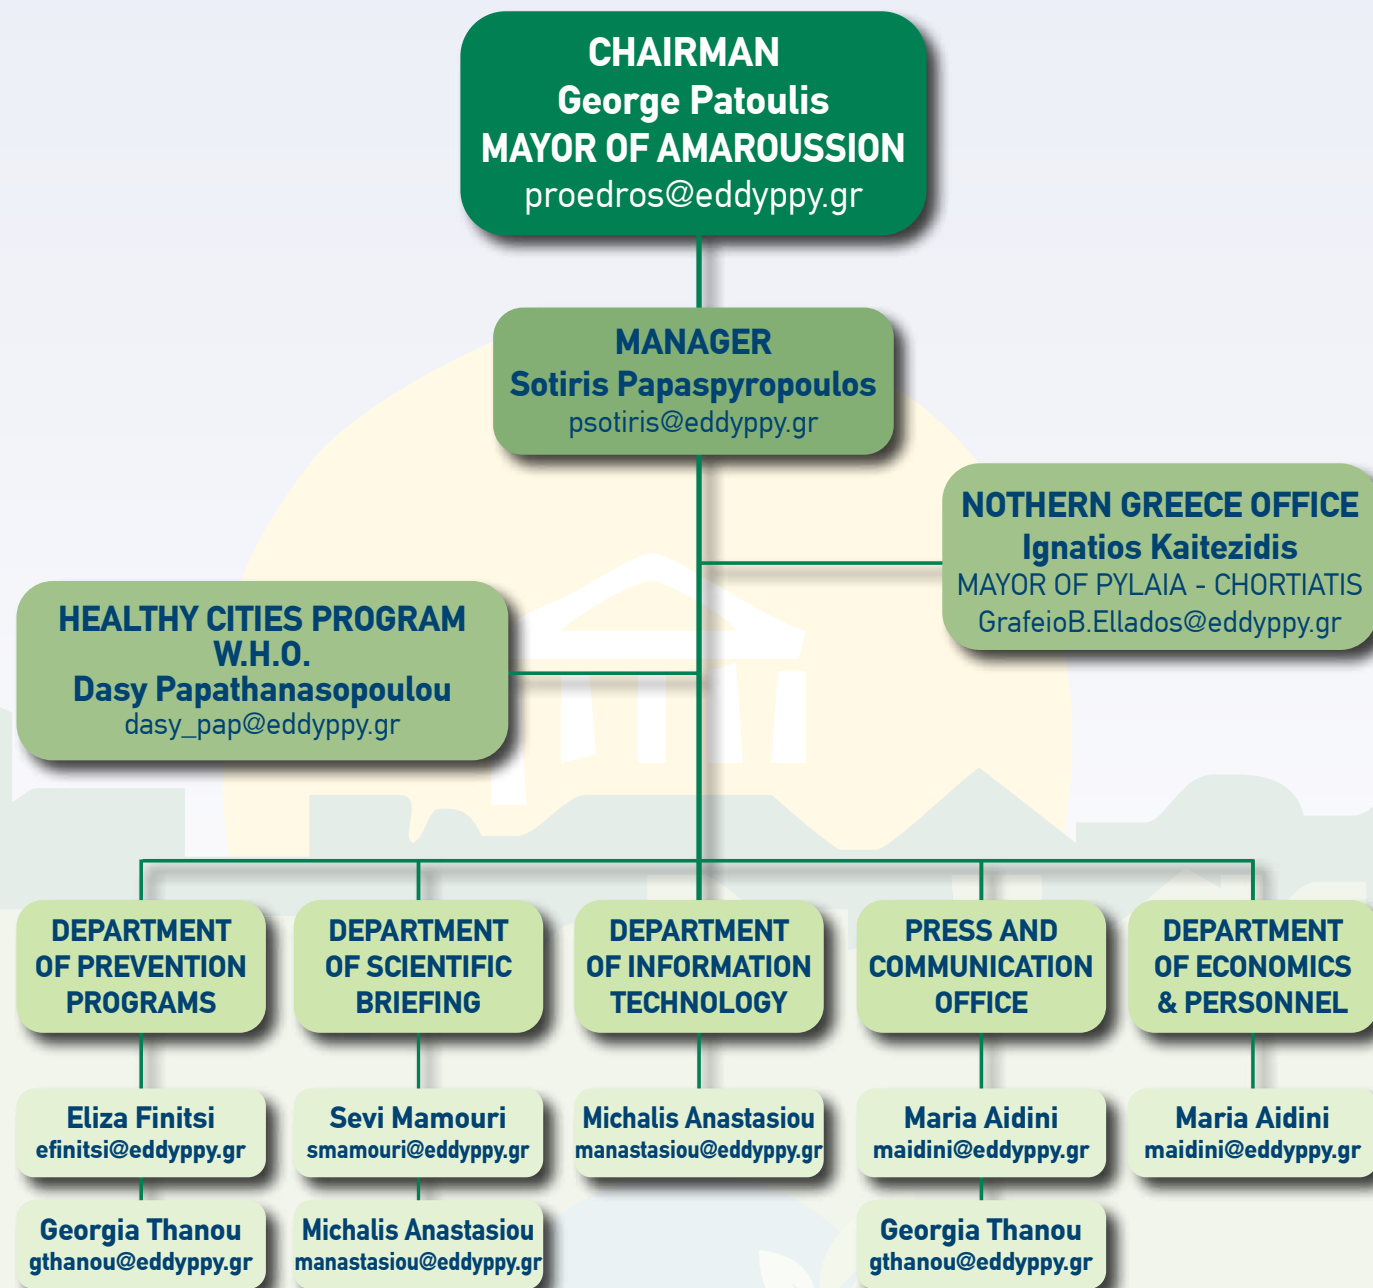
CHAIRMAN
George Patoulis
MAYOR OF AMAROUSSION
proedros@eddyppy.gr

MANAGER
Sotiris Papaspyropoulos
psotiris@eddyppy.gr

NOTHERN GREECE OFFICE
Ignatios Kaitezidis
MAYOR OF PYLAIA - CHORTIATIS
GrafeioB.Ellados@eddyppy.gr

HEALTHY CITIES PROGRAM
W.H.O.
Dasy Papathanasopoulou
dasy_pap@eddyppy.gr

DEPARTMENT OF PREVENTION PROGRAMS

Eliza Finitsi
efinitsi@eddyppy.gr

Georgia Thanou
gthanou@eddyppy.gr

DEPARTMENT OF SCIENTIFIC BRIEFING

Sevi Mamouri
smamouri@eddyppy.gr

Michalis Anastasiou
manastasiou@eddyppy.gr

DEPARTMENT OF INFORMATION TECHNOLOGY

Michalis Anastasiou
manastasiou@eddyppy.gr

PRESS AND COMMUNICATION OFFICE

Maria Aidini
maidini@eddyppy.gr

Georgia Thanou
gthanou@eddyppy.gr

DEPARTMENT OF ECONOMICS & PERSONNEL

Maria Aidini
maidini@eddyppy.gr